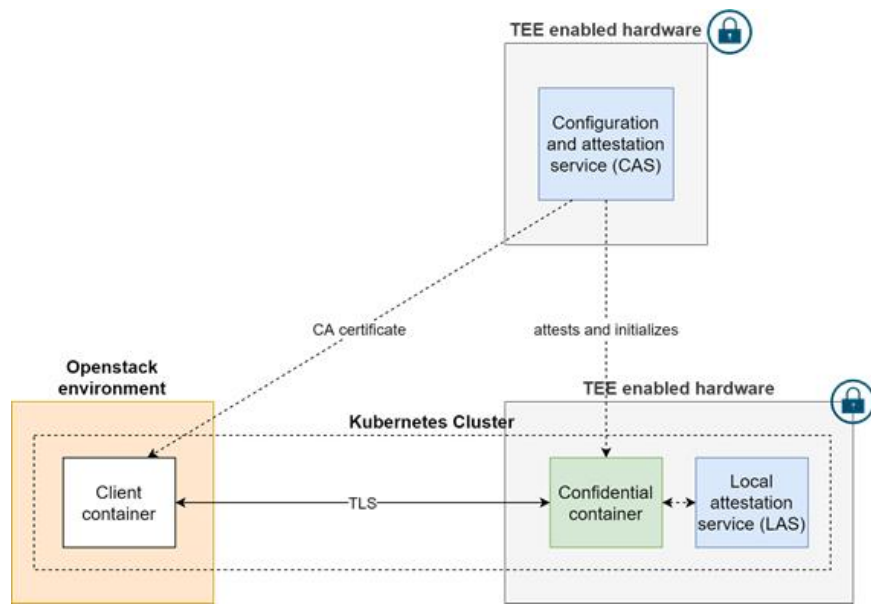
TEE enabled hardware

Configuration and attestation service (CAS)

CA certificate

attests and initializes

Openstack environment

TEE enabled hardware

Kubernetes Cluster

Client container

TLS

Confidential container

Local attestation service (LAS)